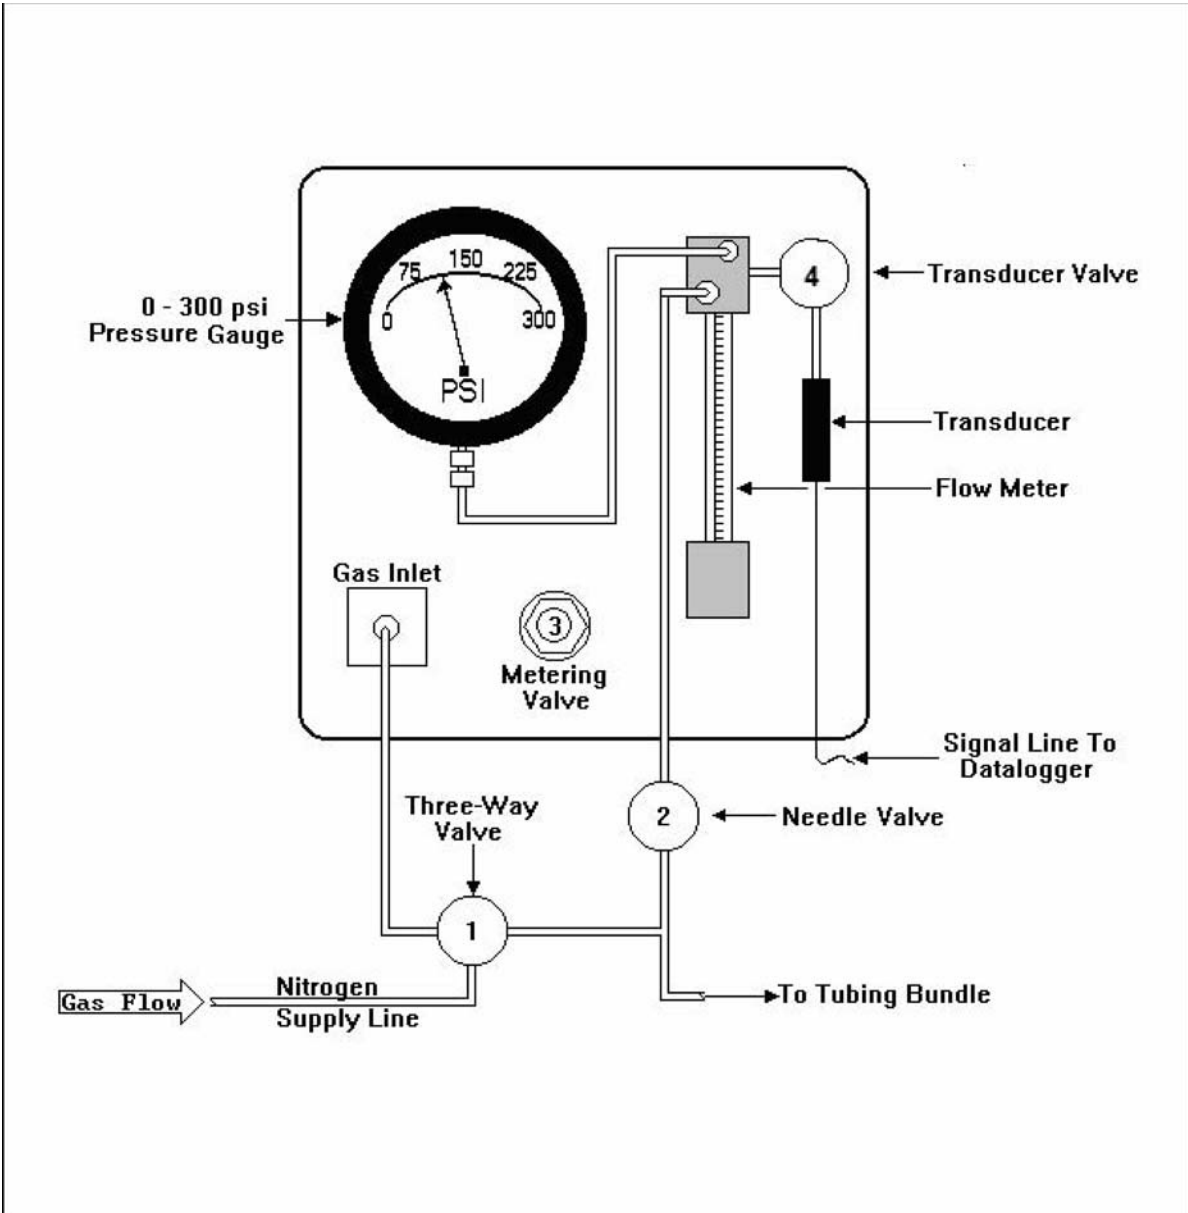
0 - 300 psi
Pressure Gauge

75
150
225
0
300
PSI

4
Transducer Valve

Transducer

Flow Meter

Gas Inlet

3
Metering Valve

Signal Line To Datalogger

Three-Way Valve

2
Needle Valve

1

Gas Flow

Nitrogen
Supply Line

To Tubing Bundle